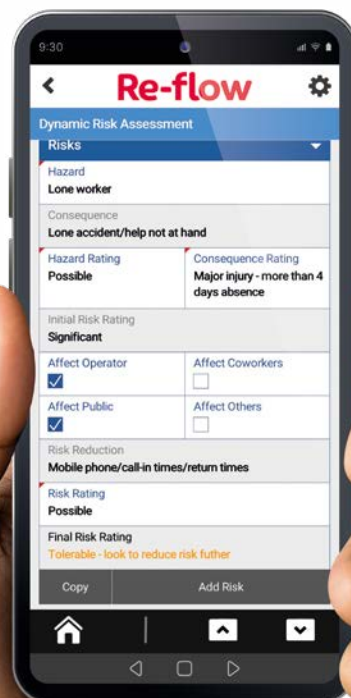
9:30

<

Re-flow

Dynamic Risk Assessment

Risks

Hazard
Lone worker

Consequence
Lone accident/help not at hand

Hazard Rating
Possible

Consequence Rating
Major injury - more than 4 days absence

Initial Risk Rating
Significant

Affect Operator

Affect Coworkers

Affect Public

Affect Others

Risk Reduction
Mobile phone/call-in times/return times

Risk Rating
Possible

Final Risk Rating
Tolerable - look to reduce risk futher

Copy

Add Risk